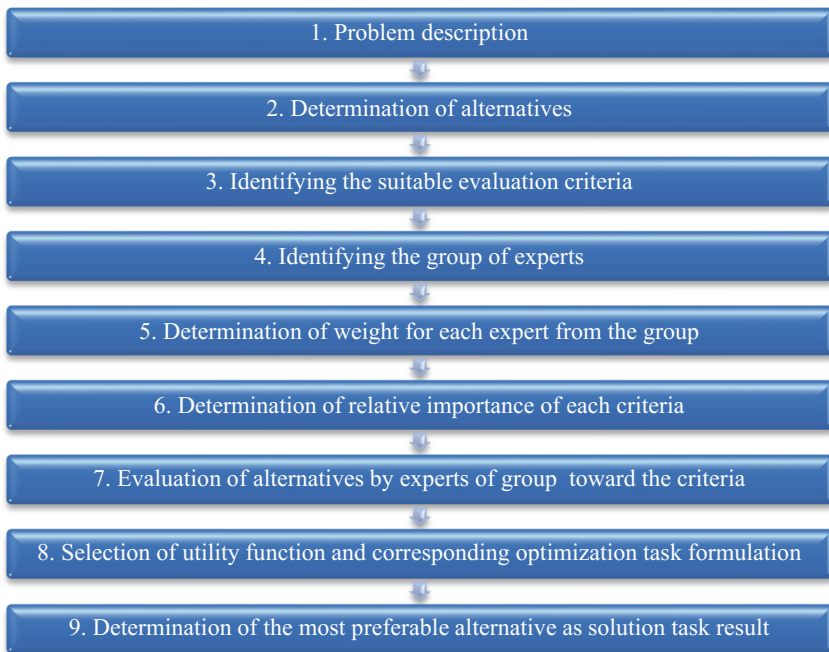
1. Problem description

2. Determination of alternatives

3. Identifying the suitable evaluation criteria

4. Identifying the group of experts

5. Determination of weight for each expert from the group

6. Determination of relative importance of each criteria

7. Evaluation of alternatives by experts of group toward the criteria

8. Selection of utility function and corresponding optimization task formulation

9. Determination of the most preferable alternative as solution task result